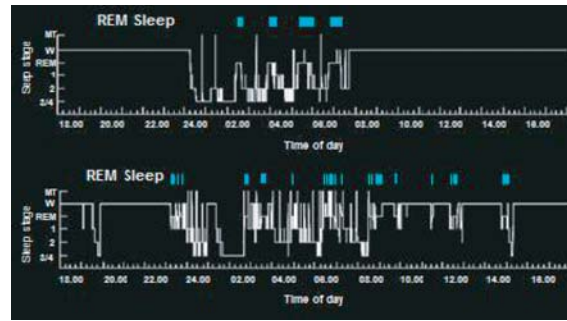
REM Sleep

MT
W
REM
1
2
3/4

Sleep stage

18.00 20.00 22.00 24.00 02.00 04.00 06.00 08.00 10.00 12.00 14.00 16.00

Time of day

REM Sleep

MT
W
REM
1
2
3/4

Sleep stage

18.00 20.00 22.00 24.00 02.00 04.00 06.00 08.00 10.00 12.00 14.00 16.00

Time of day